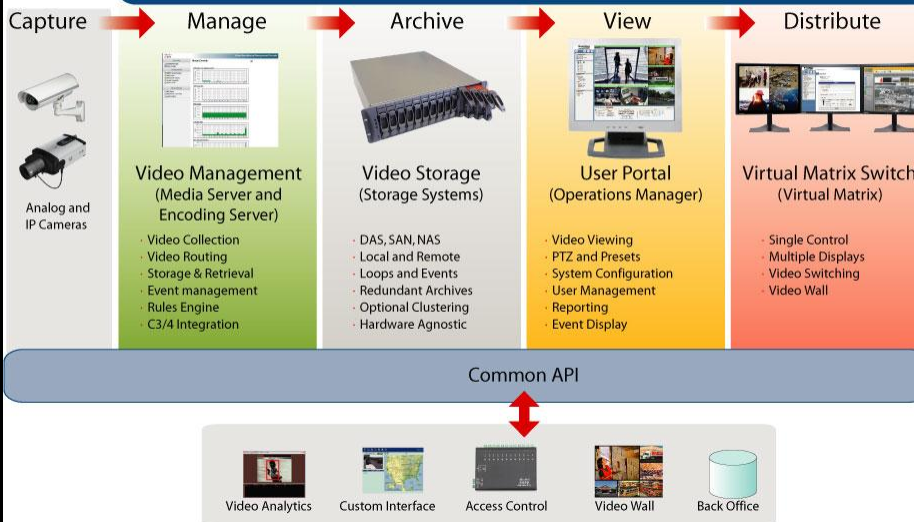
Capture

Analog and IP Cameras

Manage

Video Management (Media Server and Encoding Server)

· Video Collection
· Video Routing
· Storage & Retrieval
· Event management
· Rules Engine
· C3/4 Integration

Archive

Video Storage (Storage Systems)

· DAS, SAN, NAS
· Local and Remote
· Loops and Events
· Redundant Archives
· Optional Clustering
· Hardware Agnostic

View

User Portal (Operations Manager)

· Video Viewing
· PTZ and Presets
· System Configuration
· User Management
· Reporting
· Event Display

Distribute

Virtual Matrix Switch (Virtual Matrix)

· Single Control
· Multiple Displays
· Video Switching
· Video Wall

Common API

Video Analytics

Custom Interface

Access Control

Video Wall

Back Office